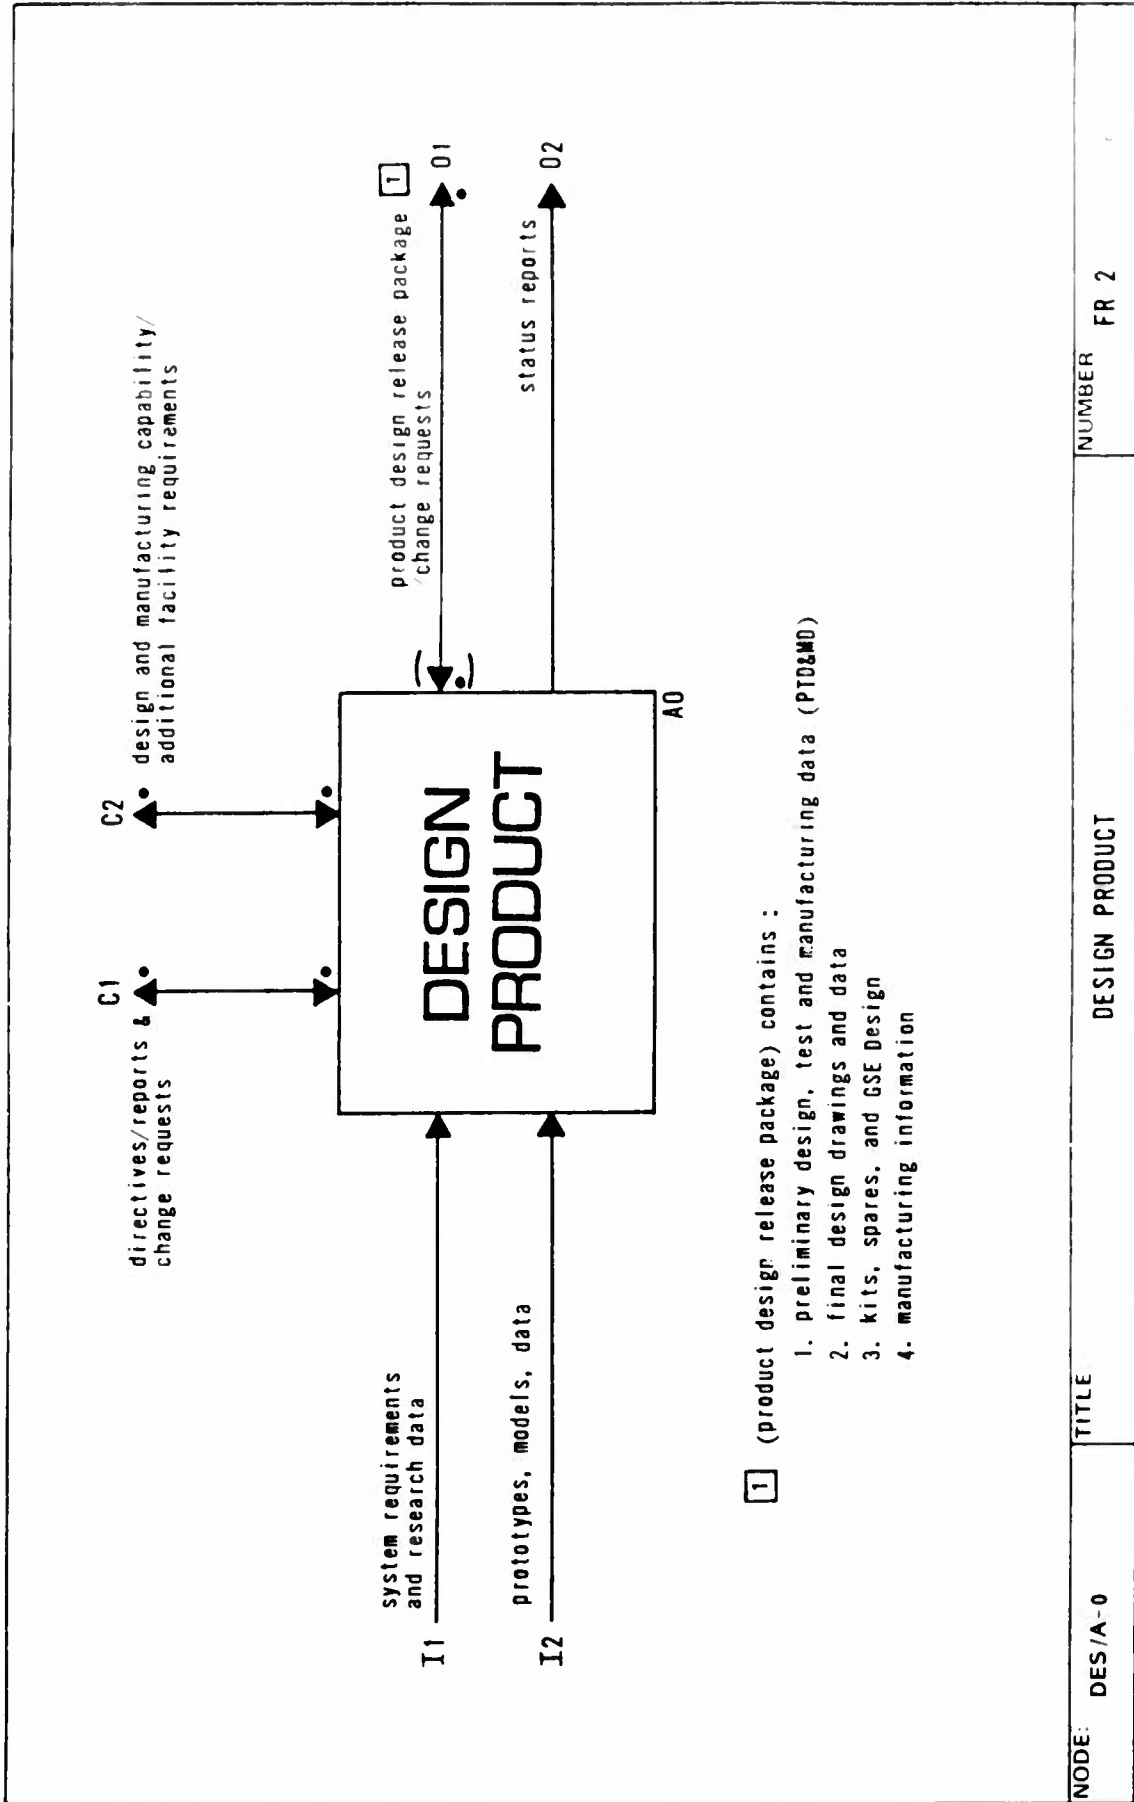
system requirements and research data

I1

prototypes, models, data

I2

directives/reports & change requests

C1

C2

design and manufacturing capability/ additional facility requirements

DESIGN PRODUCT

A0

product design release package 1 /change requests

O1

status reports

O2

1 (product design release package) contains :
1. preliminary design, test and manufacturing data (PTD&MD)
2. final design drawings and data
3. kits, spares, and GSE Design
4. manufacturing information

NODE: DES/A-0

TITLE DESIGN PRODUCT

NUMBER FR 2